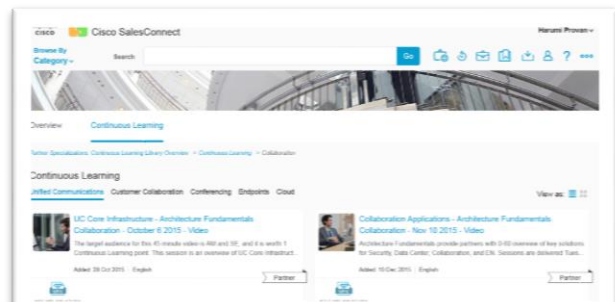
cisco Cisco SalesConnect

Harumi Provan

Browse By
Category

Search

Go

Overview Continuous Learning

Partner Specializations: Continuous Learning Library Overview > Continuous Learning > Collaboration

Continuous Learning

Unified Communications Customer Collaboration Conferencing Endpoints Cloud

View as:

UC Core Infrastructure - Architecture Fundamentals Collaboration - October 6 2015 - Video

The target audience for this 45 minute video is AM and SE, and it is worth 1 Continuous Learning point. This session is an overview of UC Core Infrastruct...

Added: 06 Oct 2015 | English

Partner

Collaboration Applications - Architecture Fundamentals Collaboration - Nov 10 2015 - Video

Architecture Fundamentals provide partners with 0-60 overview of key solutions for Security, Data Center, Collaboration, and CN. Sessions are delivered Tues...

Added: 10 Dec 2015 | English

Partner